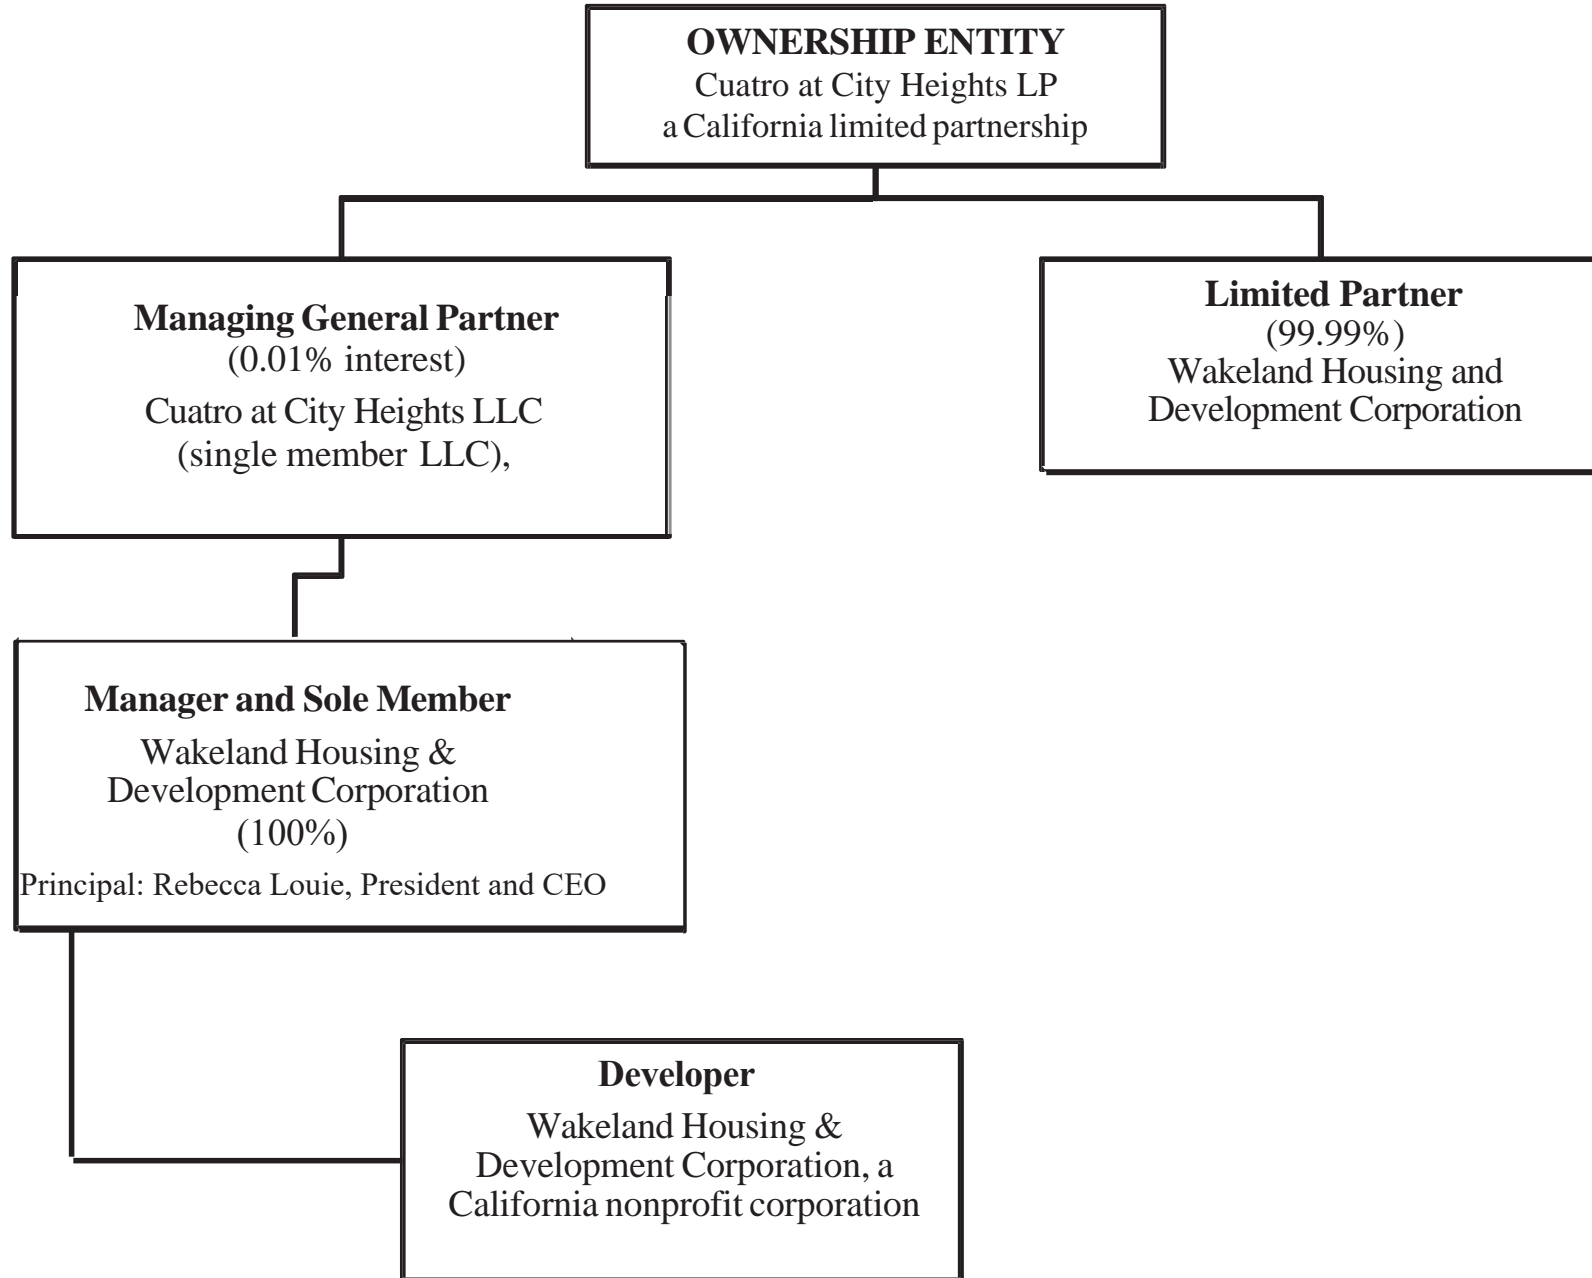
OWNERSHIP ENTITY
Cuatro at City Heights LP
a California limited partnership

Managing General Partner
(0.01% interest)
Cuatro at City Heights LLC
(single member LLC),

Limited Partner
(99.99%)
Wakeland Housing and
Development Corporation

Manager and Sole Member
Wakeland Housing &
Development Corporation
(100%)
Principal: Rebecca Louie, President and CEO

Developer
Wakeland Housing &
Development Corporation, a
California nonprofit corporation